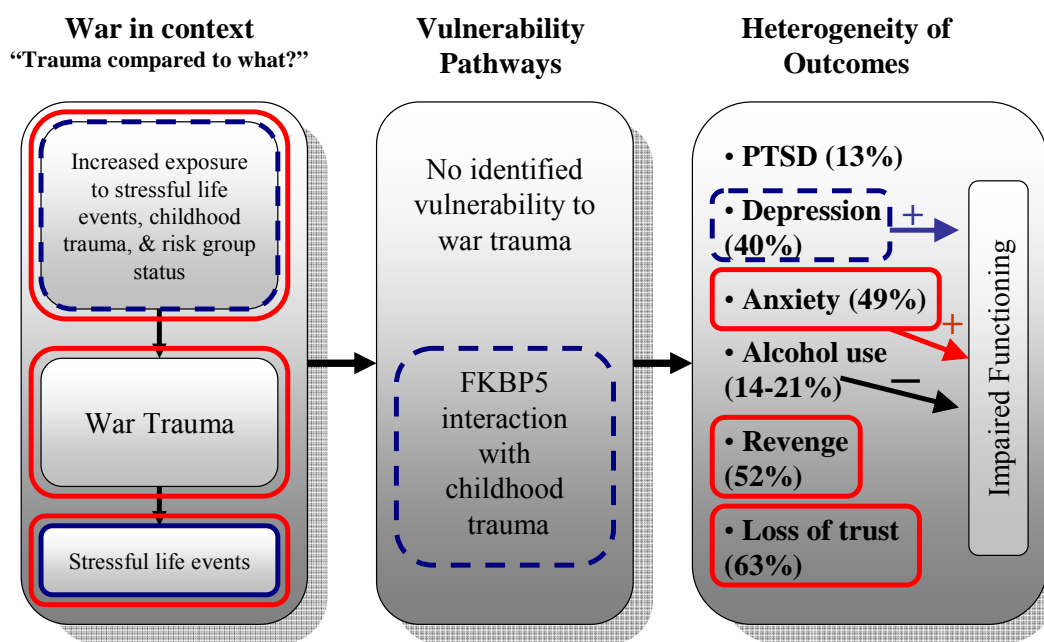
War in context
"Trauma compared to what?"

Increased exposure to stressful life events, childhood trauma, & risk group status

War Trauma

Stressful life events

Vulnerability Pathways

No identified vulnerability to war trauma

FKBP5 interaction with childhood trauma

Heterogeneity of Outcomes

• PTSD (13%)

• Depression (40%)

+

• Anxiety (49%)

+

• Alcohol use (14-21%)

−

• Revenge (52%)

• Loss of trust (63%)

Impaired Functioning